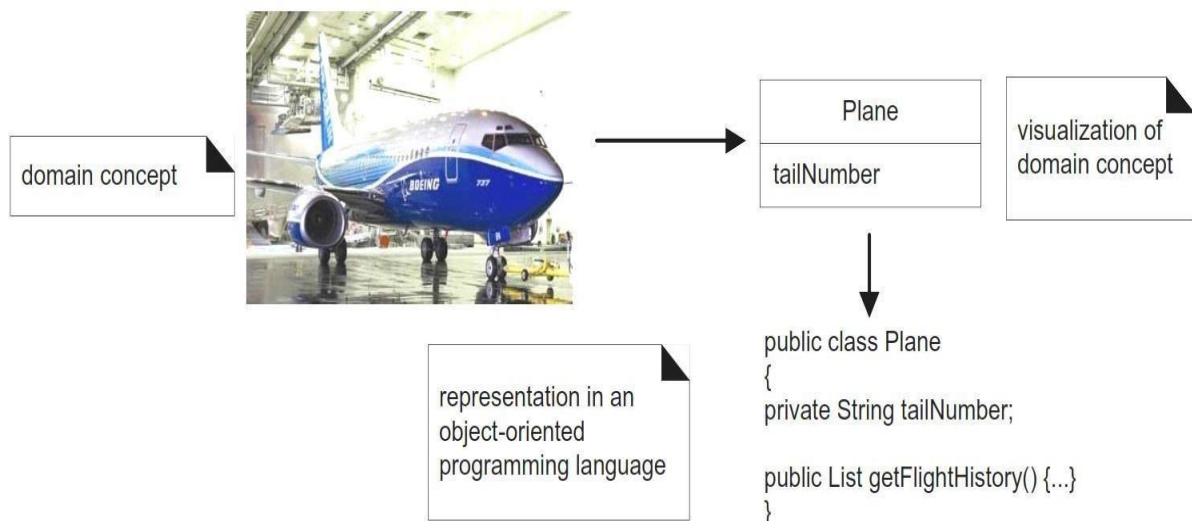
domain concept

BOEING 737

Plane

tailNumber

visualization of domain concept

representation in an object-oriented programming language

public class Plane
{
private String tailNumber;

public List getFlightHistory() {...}
}